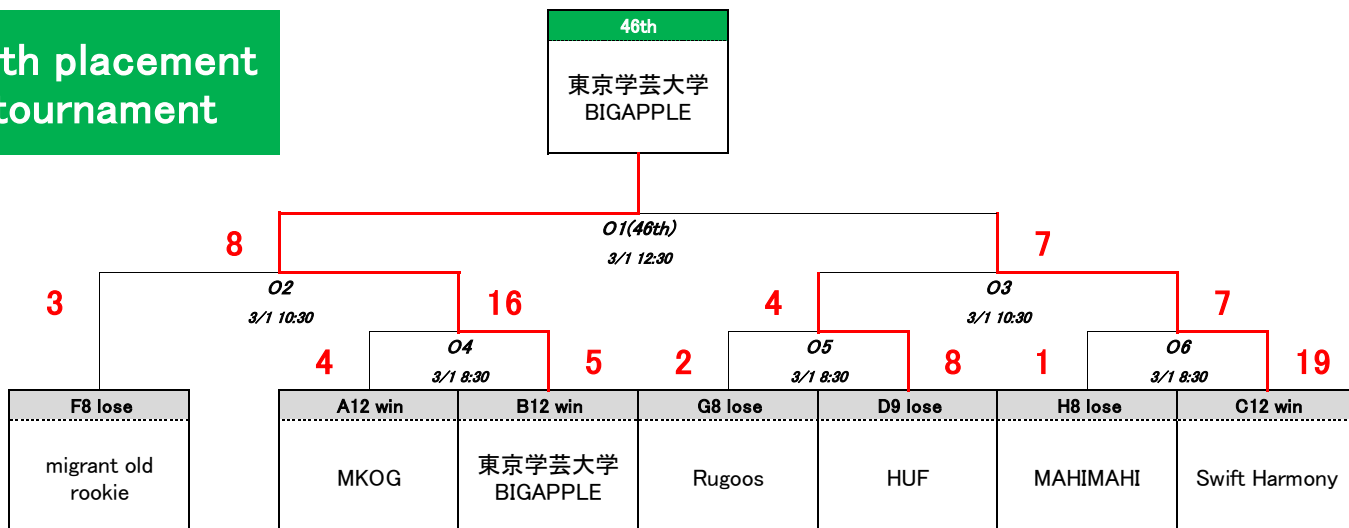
th placement
tournament

46th
東京学芸大学
BIGAPPLE

8
O1(46th)
3/1 12:30
7

3
O2
3/1 10:30
16

4
O3
3/1 10:30
7

4
O4
3/1 8:30
5

2
O5
3/1 8:30
8

1
O6
3/1 8:30
19

| F8 lose | A12 win | B12 win | G8 lose | D9 lose | H8 lose | C12 win |
|---|---|---|---|---|---|---|
| migrant old rookie | MKOG | 東京学芸大学 BIGAPPLE | Rugoos | HUF | MAHIMAHI | Swift Harmony |